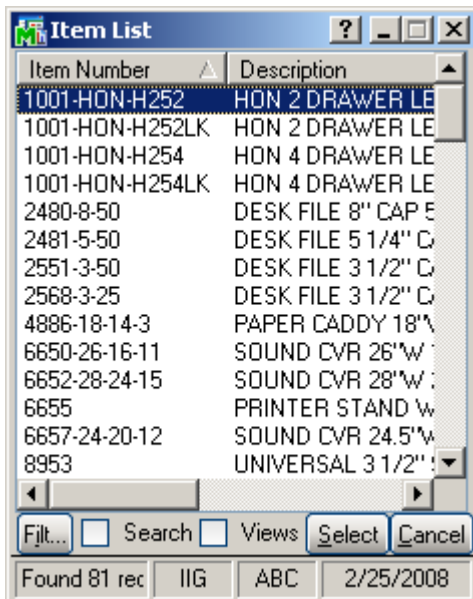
Item List

? _ □ X

| Item Number | Description |
|---|---|
| 1001-HON-H252 | HON 2 DRAWER LE |
| 1001-HON-H252LK | HON 2 DRAWER LE |
| 1001-HON-H254 | HON 4 DRAWER LE |
| 1001-HON-H254LK | HON 4 DRAWER LE |
| 2480-8-50 | DESK FILE 8" CAP 5 |
| 2481-5-50 | DESK FILE 5 1/4" C |
| 2551-3-50 | DESK FILE 3 1/2" C |
| 2568-3-25 | DESK FILE 3 1/2" C |
| 4886-18-14-3 | PAPER CADDY 18"W |
| 6650-26-16-11 | SOUND CVR 26"W |
| 6652-28-24-15 | SOUND CVR 28"W |
| 6655 | PRINTER STAND W |
| 6657-24-20-12 | SOUND CVR 24.5"W |
| 8953 | UNIVERSAL 3 1/2" |

Filt... Search Views Select Cancel

Found 81 rec IIG ABC 2/25/2008